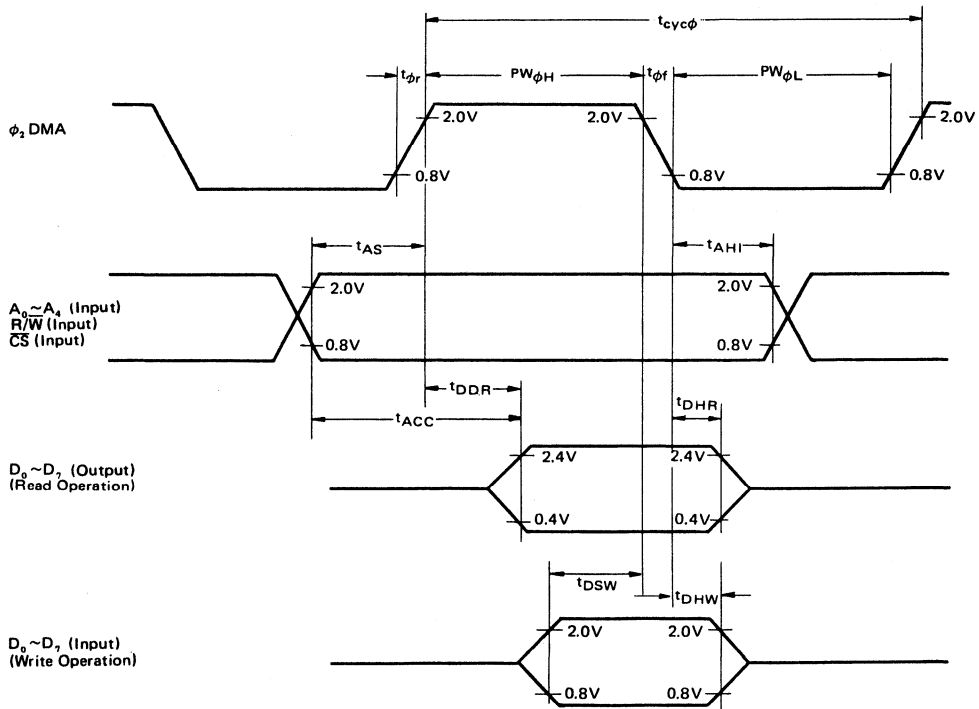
$t_{cyc\phi}$

$t_{\phi r}$ $PW_{\phi H}$ $t_{\phi f}$ $PW_{\phi L}$

$\phi_2$ DMA

2.0V 2.0V 2.0V

0.8V 0.8V 0.8V

$t_{AS}$ $t_{AHI}$

$A_0 \sim A_4$ (Input)
$\overline{R}/W$ (Input)
$\overline{CS}$ (Input)

2.0V 2.0V

0.8V 0.8V

$t_{DDR}$

$t_{ACC}$ $t_{DHR}$

$D_0 \sim D_7$ (Output)
(Read Operation)

2.4V 2.4V

0.4V 0.4V

$t_{DSW}$ $t_{DHW}$

$D_0 \sim D_7$ (Input)
(Write Operation)

2.0V 2.0V

0.8V 0.8V